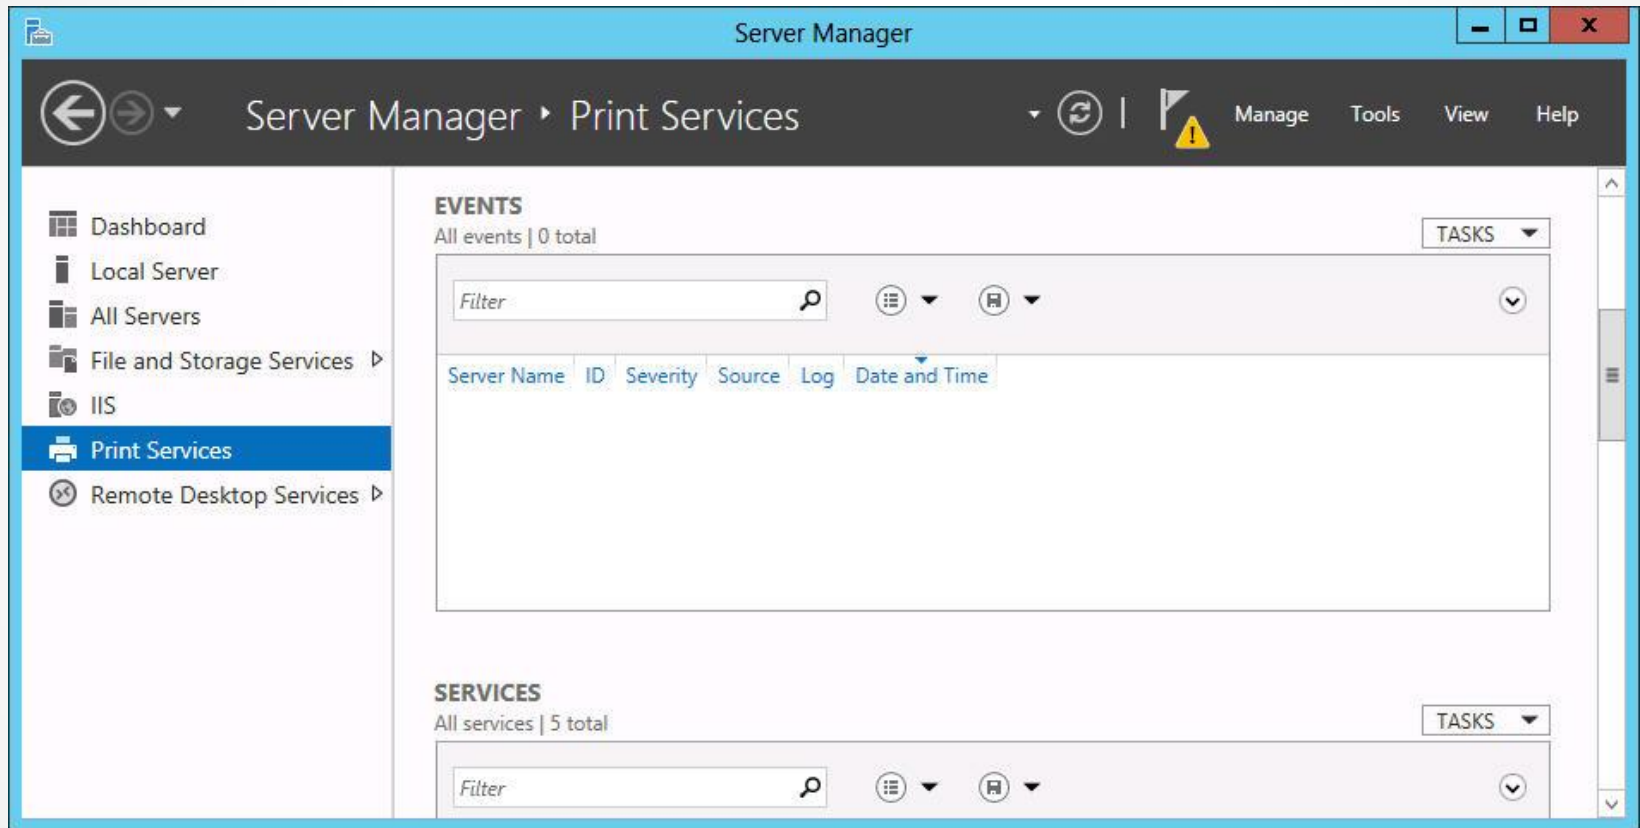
Server Manager

Server Manager ▸ Print Services

Manage Tools View Help

Dashboard
Local Server
All Servers
File and Storage Services
IIS
Print Services
Remote Desktop Services

EVENTS
All events | 0 total

TASKS

Filter

| Server Name | ID | Severity | Source | Log | Date and Time |
|---|---|---|---|---|---|

SERVICES
All services | 5 total

TASKS

Filter